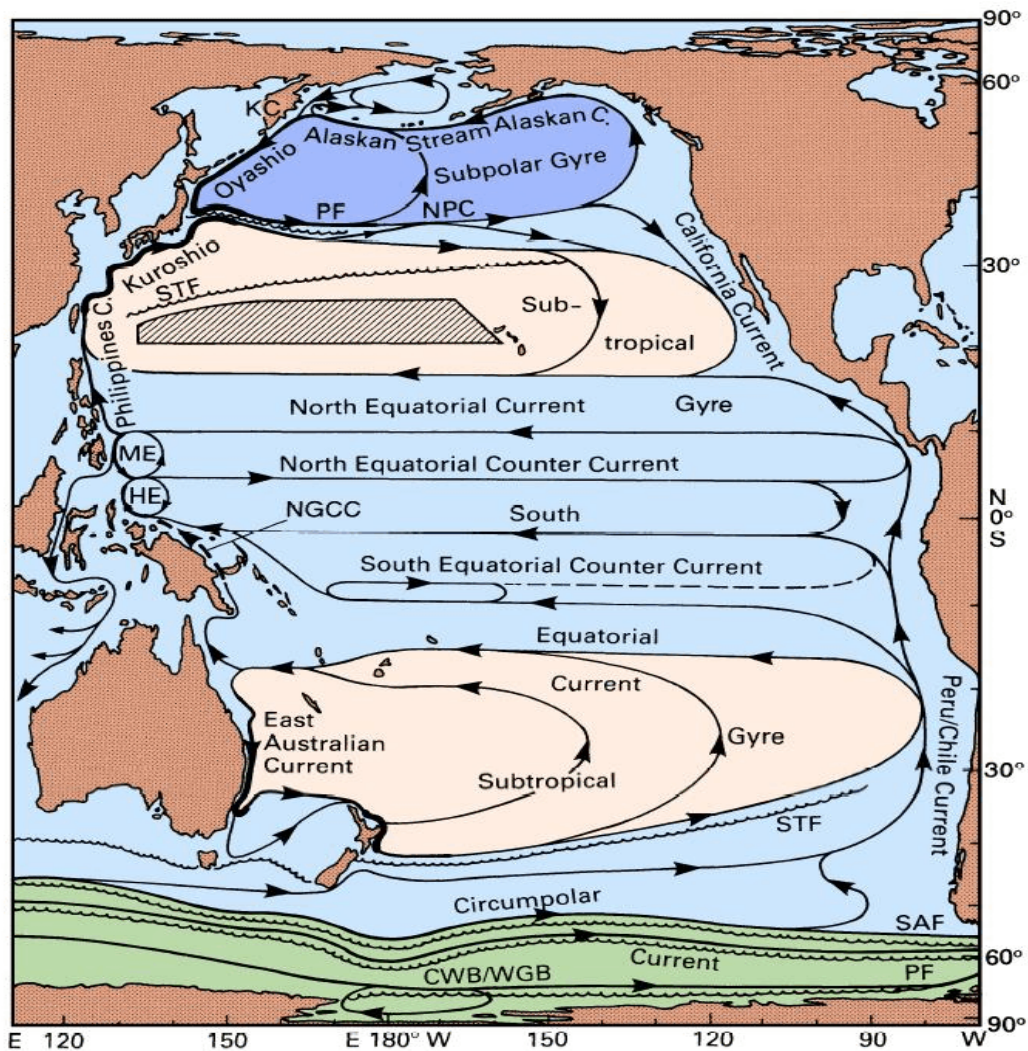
90°
60°
KC
Alaskan Stream
Alaskan C.
Oyashio
Subpolar Gyre
PF
NPC
California Current
Kuroshio
30°
STF
Sub-
tropical
Philippines C.
North Equatorial Current
Gyre
ME
North Equatorial Counter Current
HE
NGCC
South
N
0°
S
South Equatorial Counter Current
Equatorial
Current
Peru/Chile Current
East Australian Current
Gyre
Subtropical
30°
STF
Circumpolar
SAF
Current
60°
CWB/WGB
PF
90°
E 120
150
E 180° W
150
120
90
W